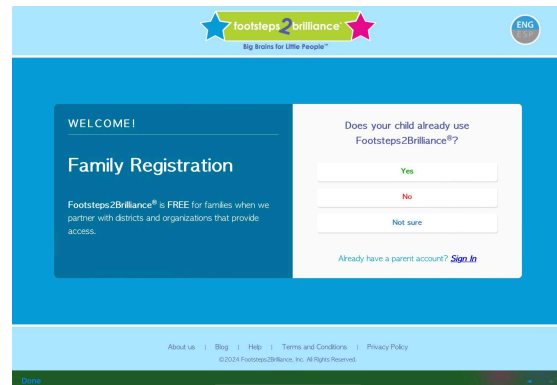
footsteps2brilliance™
Big Brains for Little People™

ENG
ESP

WELCOME!

Family Registration

Footsteps2Brilliance® is FREE for families when we partner with districts and organizations that provide access.

Does your child already use Footsteps2Brilliance®?

Yes

No

Not sure

Already have a parent account? Sign In

About us | Blog | Help | Terms and Conditions | Privacy Policy

©2024 Footsteps2Brilliance, Inc. All Rights Reserved.

Done